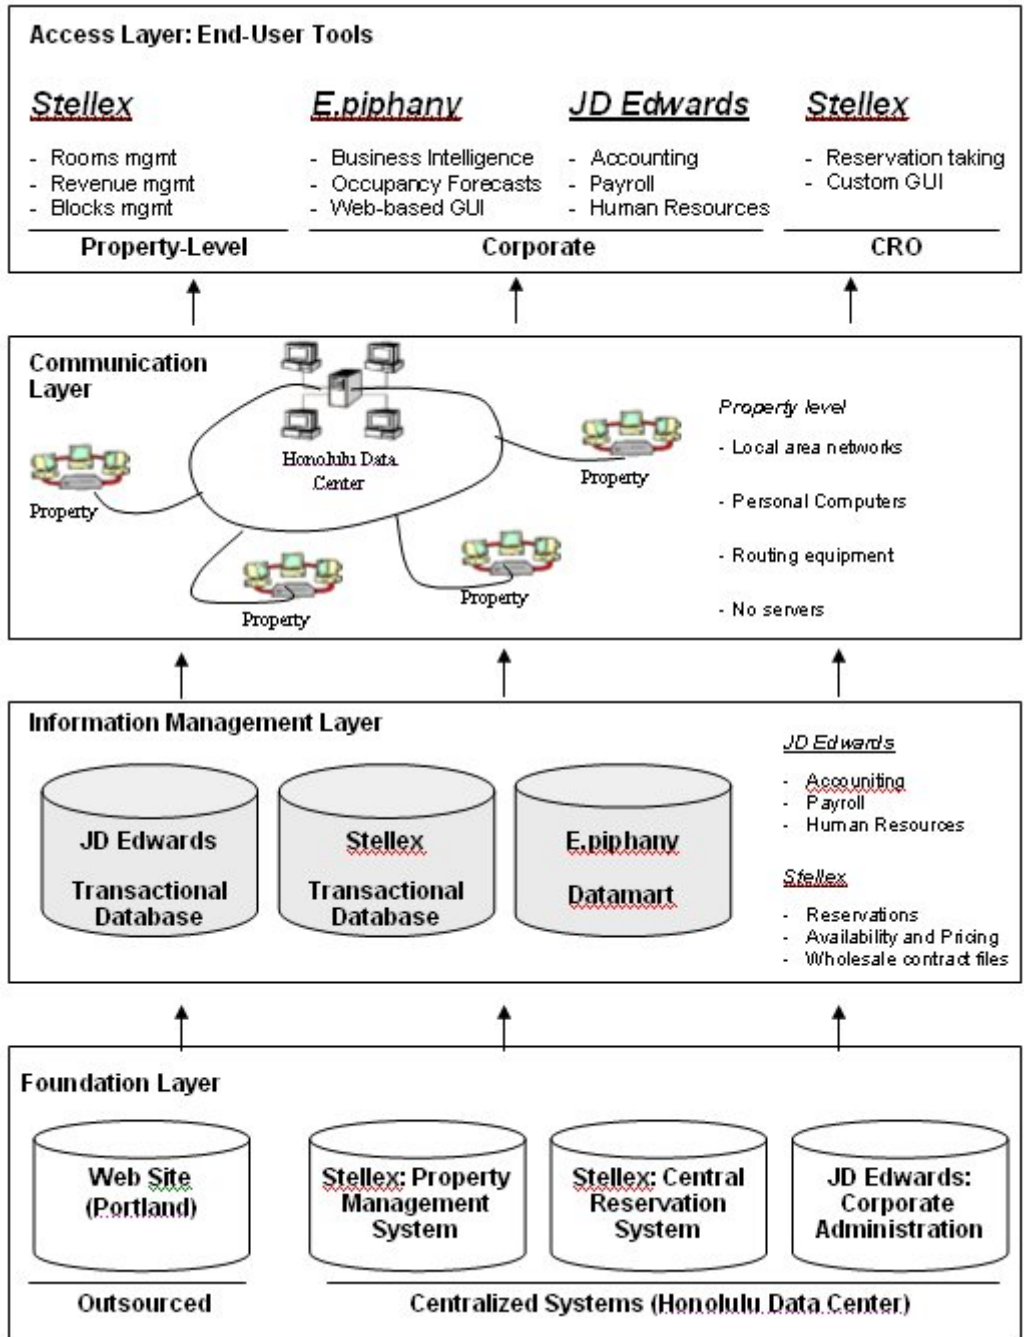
Access Layer: End-User Tools

Stellex
- Rooms mgmt
- Revenue mgmt
- Blocks mgmt

E.piphany
- Business Intelligence
- Occupancy Forecasts
- Web-based GUI

JD Edwards
- Accounting
- Payroll
- Human Resources

Stellex
- Reservation taking
- Custom GUI

Property-Level

Corporate

CRO

Communication Layer

Honolulu Data Center

Property

Property

Property

Property

Property level
- Local area networks
- Personal Computers
- Routing equipment
- No servers

Information Management Layer

JD Edwards Transactional Database

Stellex Transactional Database

E.piphany Datamart

JD Edwards
- Accouniting
- Payroll
- Human Resources

Stellex
- Reservations
- Availability and Pricing
- Wholesale contract files

Foundation Layer

Web Site (Portland)

Stellex: Property Management System

Stellex: Central Reservation System

JD Edwards: Corporate Administration

Outsourced

Centralized Systems (Honolulu Data Center)